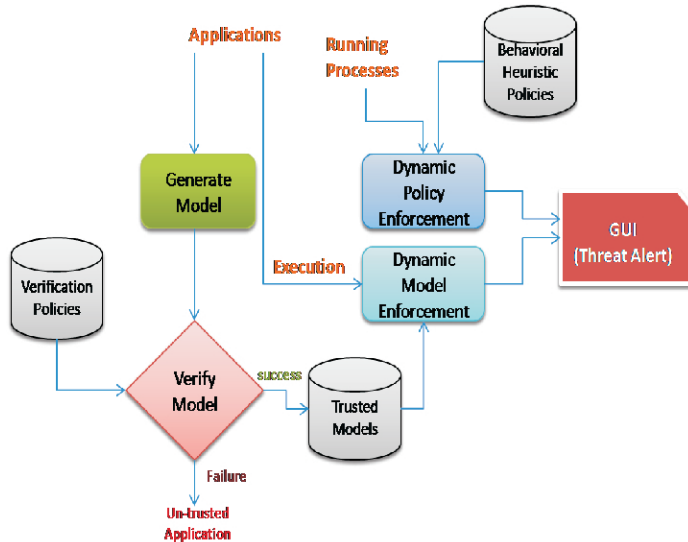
Applications

Running Processes

Behavioral Heuristic Policies

Generate Model

Dynamic Policy Enforcement

GUI (Threat Alert)

Execution

Dynamic Model Enforcement

Verification Policies

Verify Model

success

Trusted Models

Failure

Un-trusted Application